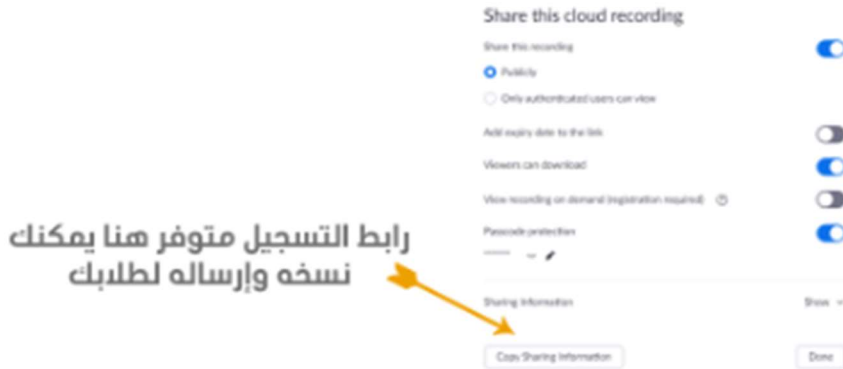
Share this cloud recording

Share this recording

Publicly

Only authenticated users can view

Add expiry date to the link

Viewers can download

View recording on demand (registration required)

Passcode protection

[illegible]

رابط التسجيل متوفر هنا يمكنك نسخه وإرساله لطلابك

Sharing information

Show

Copy Sharing Information

Done